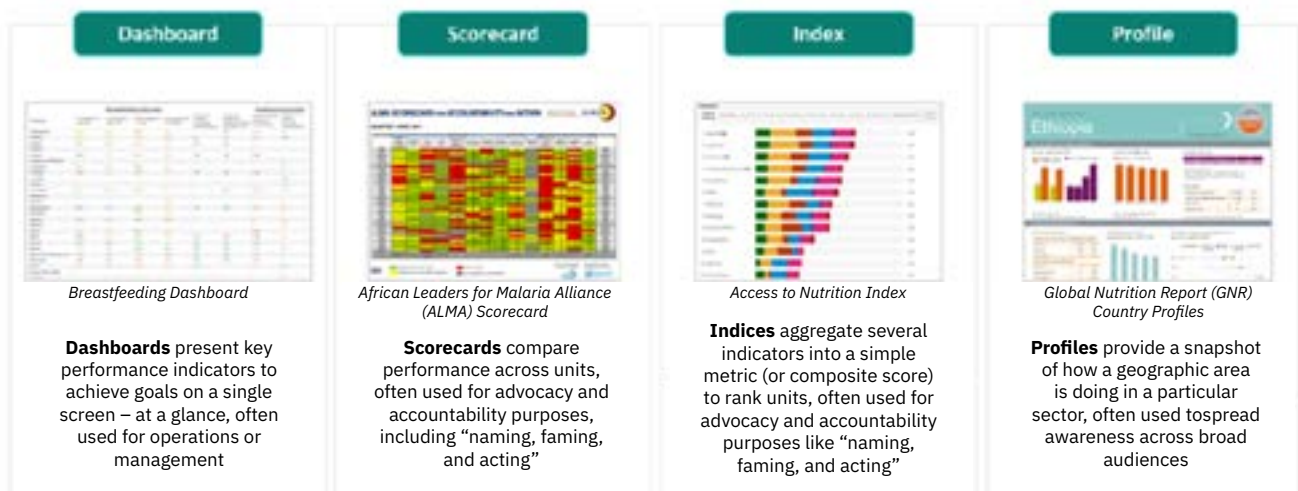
Dashboard

Breastfeeding Dashboard

**Dashboards** present key performance indicators to achieve goals on a single screen – at a glance, often used for operations or management

Scorecard

African Leaders for Malaria Alliance (ALMA) Scorecard

**Scorecards** compare performance across units, often used for advocacy and accountability purposes, including "naming, faming, and acting"

Index

Access to Nutrition Index

**Indices** aggregate several indicators into a simple metric (or composite score) to rank units, often used for advocacy and accountability purposes like "naming, faming, and acting"

Profile

Ethiopia

Global Nutrition Report (GNR) Country Profiles

**Profiles** provide a snapshot of how a geographic area is doing in a particular sector, often used tospread awareness across broad audiences